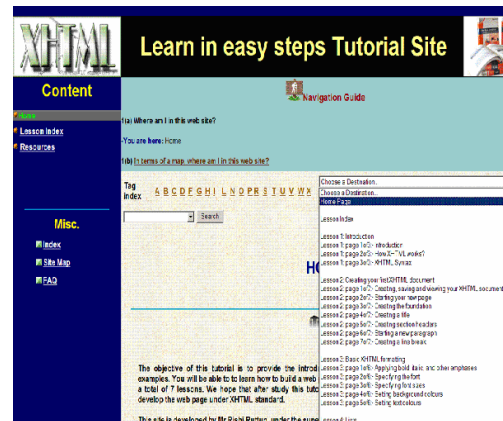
XHTML

Learn in easy steps Tutorial Site

Content

Home

Lesson Index

Resources

Misc.

Index

Site Map

FAQ

Navigation Guide

1(a) Where am I in this web site?

-You are here: Home

1(b) In terms of a map, where am I in this web site?

Tag Index A B C D F G H I L N O P R S T U V W X

Search

HO

The objective of this tutorial is to provide the introd examples. You will be able to to learn how to build a web a total of 7 lessons. We hope that after study this tuto develop the web page under XHTML standard.

This site is developed by Mr Rishi Rattan, under the supe

Choose a Destination...

Choose a Destination...

Home Page

Lesson Index

Lesson 1: Introduction

Lesson 1: page 1of3 - Introduction

Lesson 1: page 2of3 - How X**ML works?

Lesson 1: page 3of3 - XHTML Syntax

Lesson 2: Creating your 1st XHTML document

Lesson 2: page 1of7 - Creating, saving and viewing your XHTML document

Lesson 2: page 2of7 - Starting your new page

Lesson 2: page 3of7 - Creating the foundation

Lesson 2: page 4of7 - Creating a title

Lesson 2: page 5of7 - Creating section headers

Lesson 2: page 6of7 - Starting a new paragraph

Lesson 2: page 7of7 - Creating a line break

Lesson 3: Basic XHTML formatting

Lesson 3: page 1of5 - Applying bold, italic and other emphases

Lesson 3: page 2of5 - Specifying the font

Lesson 3: page 3of5 - Specifying font sizes

Lesson 3: page 4of5 - Setting background colours

Lesson 3: page 5of5 - Setting text colours

Lesson 4: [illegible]